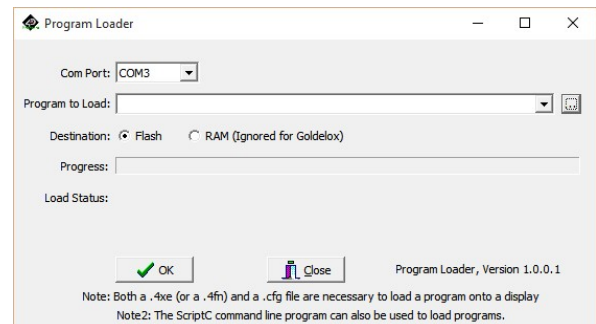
Program Loader

Com Port: COM3

Program to Load:

Destination: Flash RAM (Ignored for Goldelox)

Progress:

Load Status:

OK

Close

Program Loader, Version 1.0.0.1

Note: Both a .4xe (or a .4fn) and a .cfg file are necessary to load a program onto a display

Note2: The ScriptC command line program can also be used to load programs.